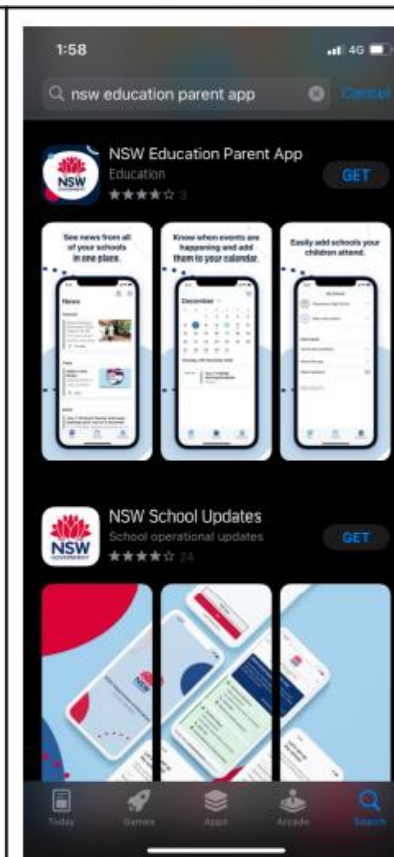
1:58

4G

nsw education parent app

Cancel

NSW

NSW Education Parent App

Education

3

GET

See news from all of your schools in one place.

News

Know when events are happening and add them to your calendar.

December

Easily add schools your children attend.

NSW

NSW School Updates

School operational updates

24

GET

NSW

Today

Games

Apps

Arcade

Search